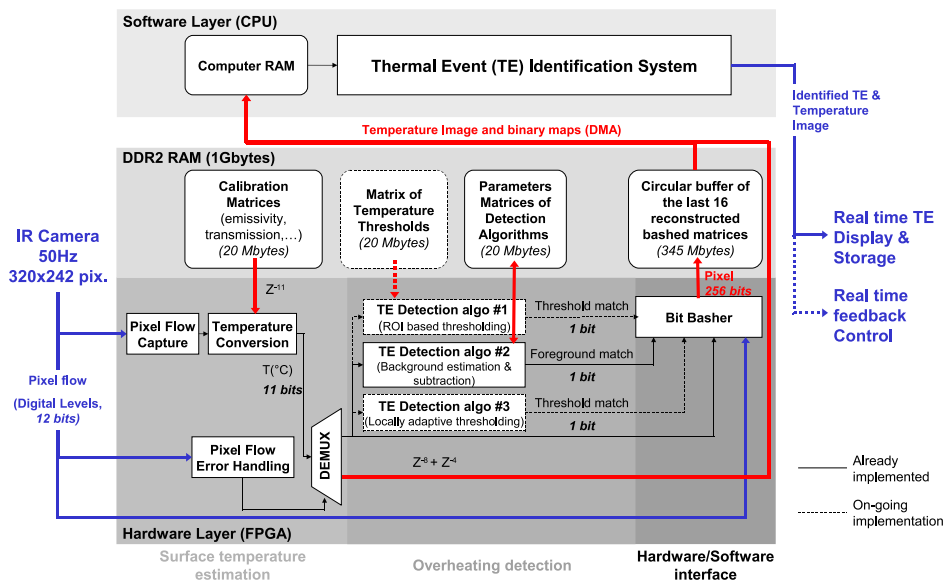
Software Layer (CPU)

Computer RAM

Thermal Event (TE) Identification System

Identified TE & Temperature Image

Temperature Image and binary maps (DMA)

DDR2 RAM (1Gbytes)

Calibration Matrices (emissivity, transmission,…) (20 Mbytes)

Matrix of Temperature Thresholds (20 Mbytes)

Parameters Matrices of Detection Algorithms (20 Mbytes)

Circular buffer of the last 16 reconstructed bashed matrices (345 Mbytes)

Real time TE Display & Storage

Real time feedback Control

IR Camera 50Hz 320x242 pix.

$Z^{-11}$

Pixel 256 bits

Pixel Flow Capture

Temperature Conversion

TE Detection algo #1 (ROI based thresholding)

Threshold match

1 bit

Bit Basher

TE Detection algo #2 (Background estimation & subtraction)

Foreground match

1 bit

Pixel flow

(Digital Levels, 12 bits)

T(°C)

11 bits

TE Detection algo #3 (Locally adaptive thresholding)

Threshold match

1 bit

Pixel Flow Error Handling

DEMUX

$Z^{-8} + Z^{-4}$

Already implemented

On-going implementation

Hardware Layer (FPGA)

Surface temperature estimation

Overheating detection

Hardware/Software interface